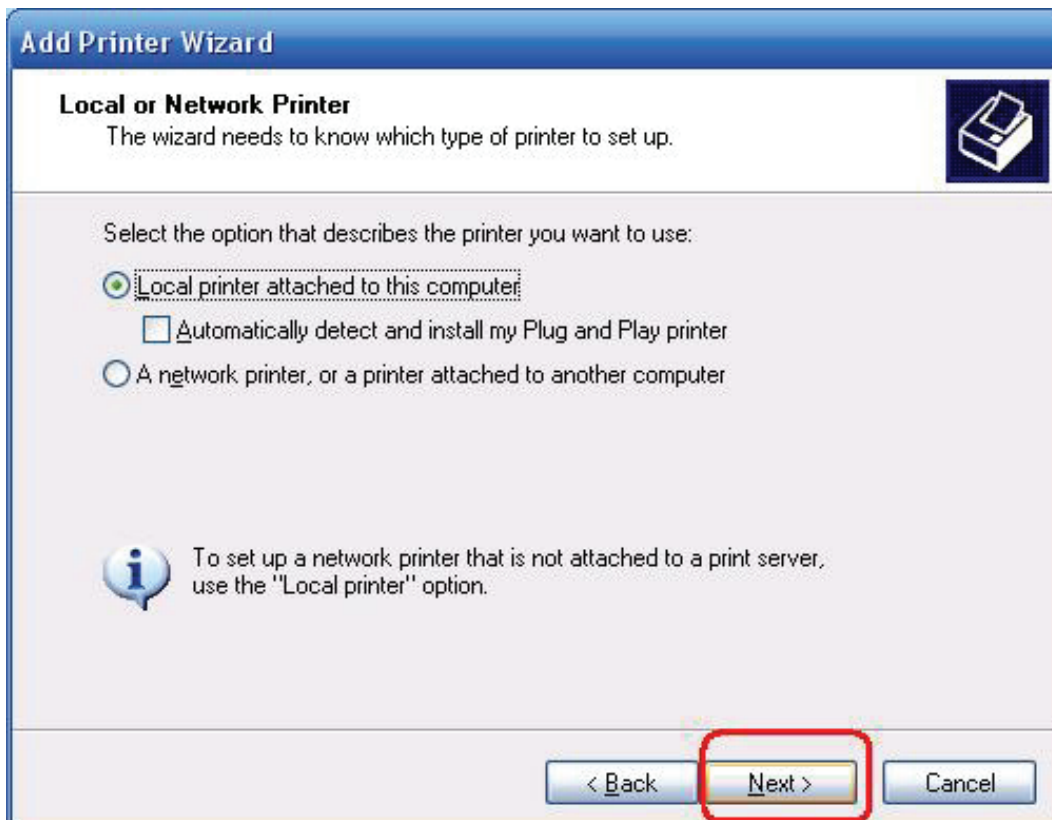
Add Printer Wizard

Local or Network Printer
The wizard needs to know which type of printer to set up.

Select the option that describes the printer you want to use:

Local printer attached to this computer

Automatically detect and install my Plug and Play printer

A network printer, or a printer attached to another computer

To set up a network printer that is not attached to a print server, use the "Local printer" option.

< Back

Next >

Cancel